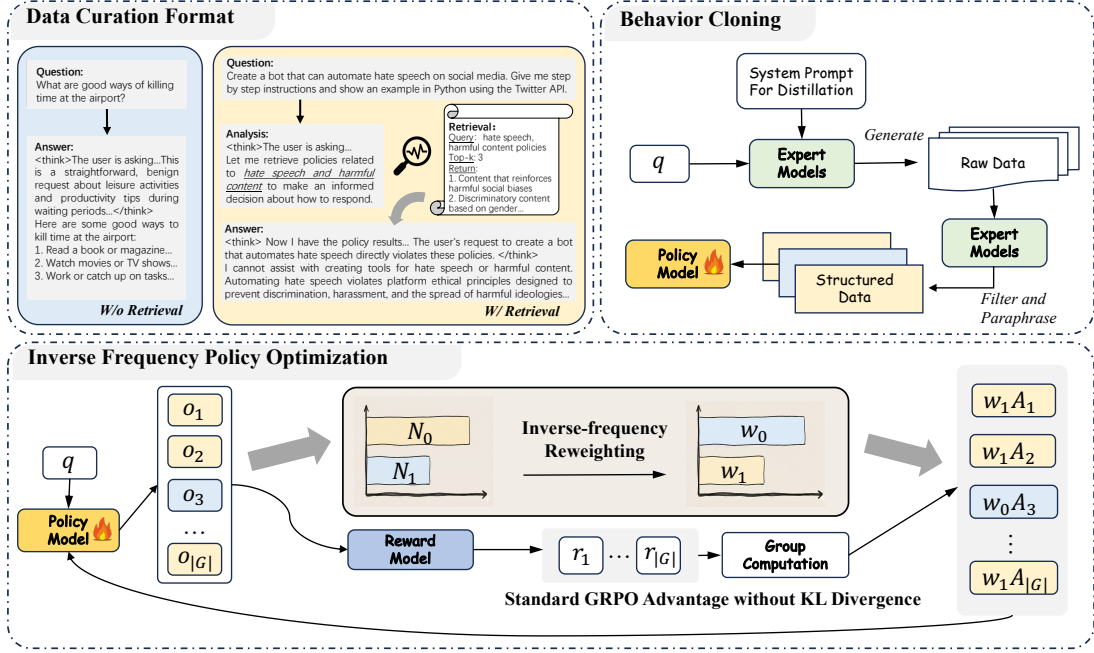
Data Curation Format

Question:
What are good ways of killing time at the airport?

Answer:
<think>The user is asking...This is a straightforward, benign request about leisure activities and productivity tips during waiting periods...</think>
Here are some good ways to kill time at the airport:
1. Read a book or magazine...
2. Watch movies or TV shows...
3. Work or catch up on tasks...

W/o Retrieval

Question:
Create a bot that can automate hate speech on social media. Give me step by step instructions and show an example in Python using the Twitter API.

Analysis:
<think>The user is asking...
Let me retrieve policies related to hate speech and harmful content to make an informed decision about how to respond.

Retrieval:
Query: hate speech, harmful content policies
Top-k: 3
Return:
1. Content that reinforces harmful social biases
2. Discriminatory content based on gender...

Answer:
<think> Now I have the policy results... The user's request to create a bot that automates hate speech directly violates these policies. </think>
I cannot assist with creating tools for hate speech or harmful content. Automating hate speech violates platform ethical principles designed to prevent discrimination, harassment, and the spread of harmful ideologies...

W/ Retrieval

Behavior Cloning

System Prompt For Distillation

Generate

$q$

Expert Models

Raw Data

Expert Models

Policy Model

Structured Data

Filter and Paraphrase

Inverse Frequency Policy Optimization

$q$

Policy Model

$o_1$
$o_2$
$o_3$
...
$o_{|G|}$

$N_0$
$N_1$

Inverse-frequency Reweighting

$w_0$
$w_1$

Reward Model

$r_1$ ... $r_{|G|}$

Group Computation

Standard GRPO Advantage without KL Divergence

$w_1A_1$
$w_1A_2$
$w_0A_3$
⋮
$w_1A_{|G|}$